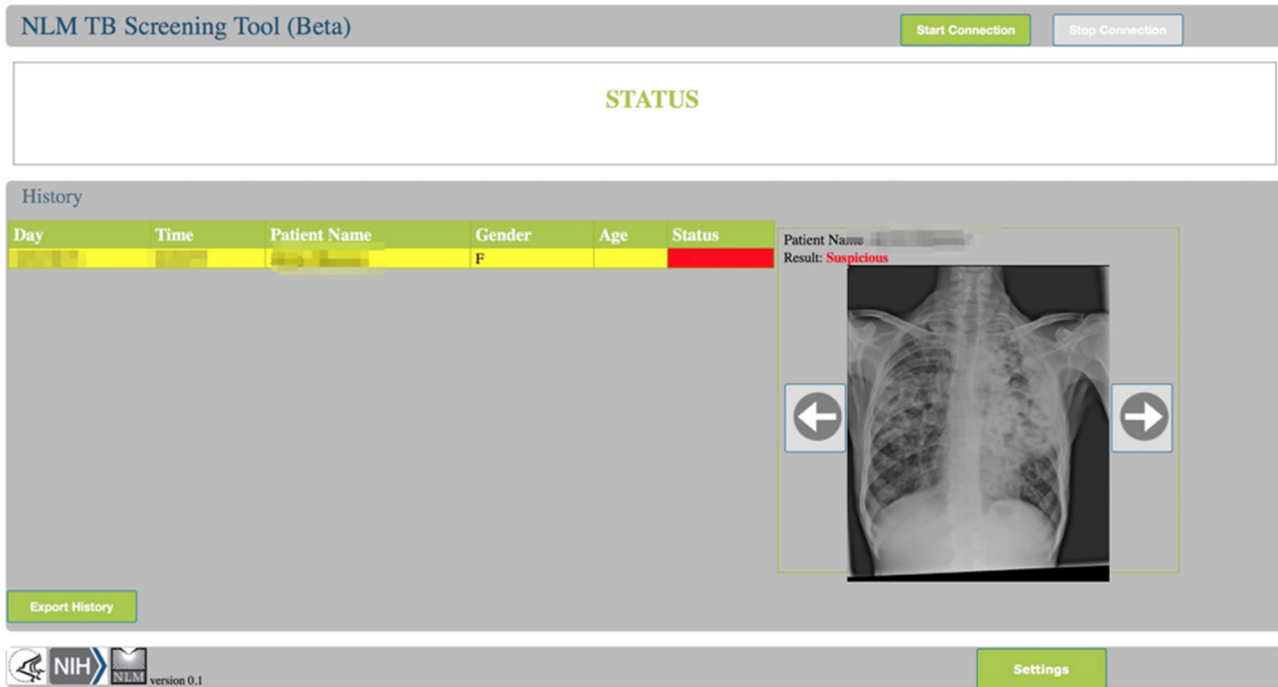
NLM TB Screening Tool (Beta)

Start Connection

Stop Connection

STATUS

History

| Day | Time | Patient Name | Gender | Age | Status |
|---|---|---|---|---|---|
| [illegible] | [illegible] | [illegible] | F | | |

Patient Name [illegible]
Result: Suspicious

Export History

NIH NLM version 0.1

Settings